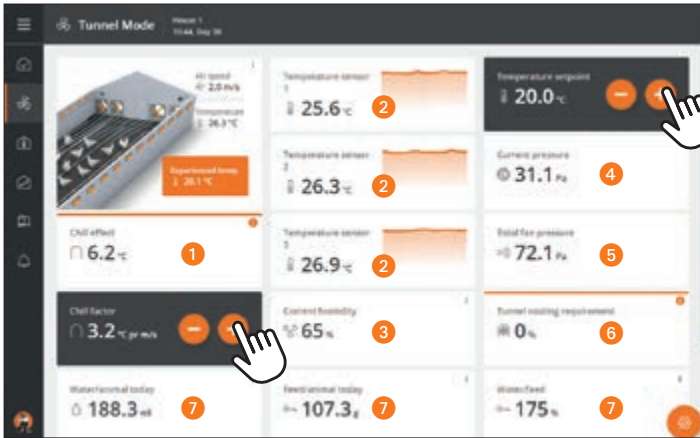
Tunnel Mode
House 1
11:44, Day 30

Air speed
2.0 m/s
Temperature
26.3 °C
Experienced temp.
20.1 °C

Temperature sensor 1
25.6 °C
2

Temperature setpoint
20.0 °C

Chill effect
6.2 °C
1

Temperature sensor 2
26.3 °C
2

Current pressure
31.1 Pa
4

Temperature sensor 3
26.9 °C
2

Total fan pressure
72.1 Pa
5

Chill factor
3.2 °C pr m/s

Current humidity
65 %
3

Tunnel cooling requirement
0 %
6

Water/animal today
188.3 ml
7

Feed/animal today
107.3 g
7

Water/feed
175 %
7